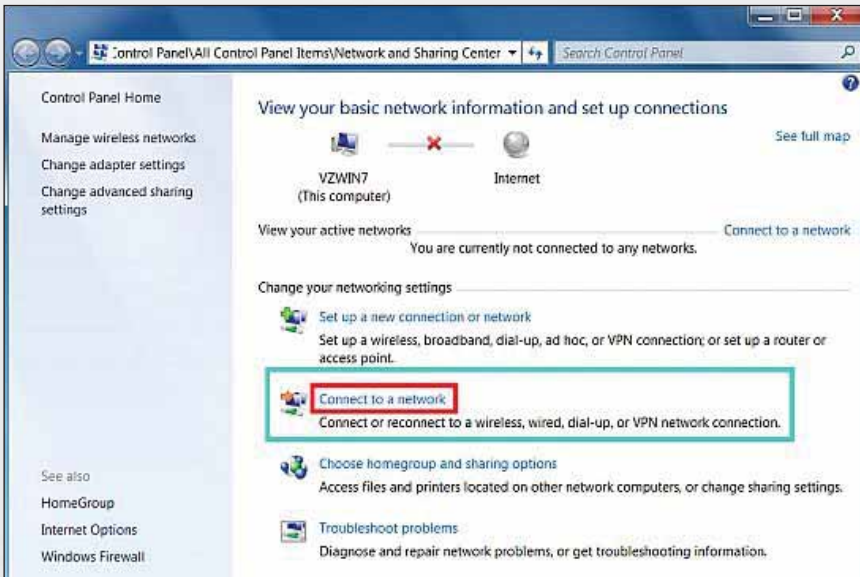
Control Panel\All Control Panel Items\Network and Sharing Center

Search Control Panel

Control Panel Home

Manage wireless networks

Change adapter settings

Change advanced sharing settings

View your basic network information and set up connections

See full map

VZWIN7
(This computer)

Internet

View your active networks

Connect to a network

You are currently not connected to any networks.

Change your networking settings

Set up a new connection or network

Set up a wireless, broadband, dial-up, ad hoc, or VPN connection; or set up a router or access point.

Connect to a network

Connect or reconnect to a wireless, wired, dial-up, or VPN network connection.

Choose homegroup and sharing options

Access files and printers located on other network computers, or change sharing settings.

Troubleshoot problems

Diagnose and repair network problems, or get troubleshooting information.

See also

HomeGroup

Internet Options

Windows Firewall